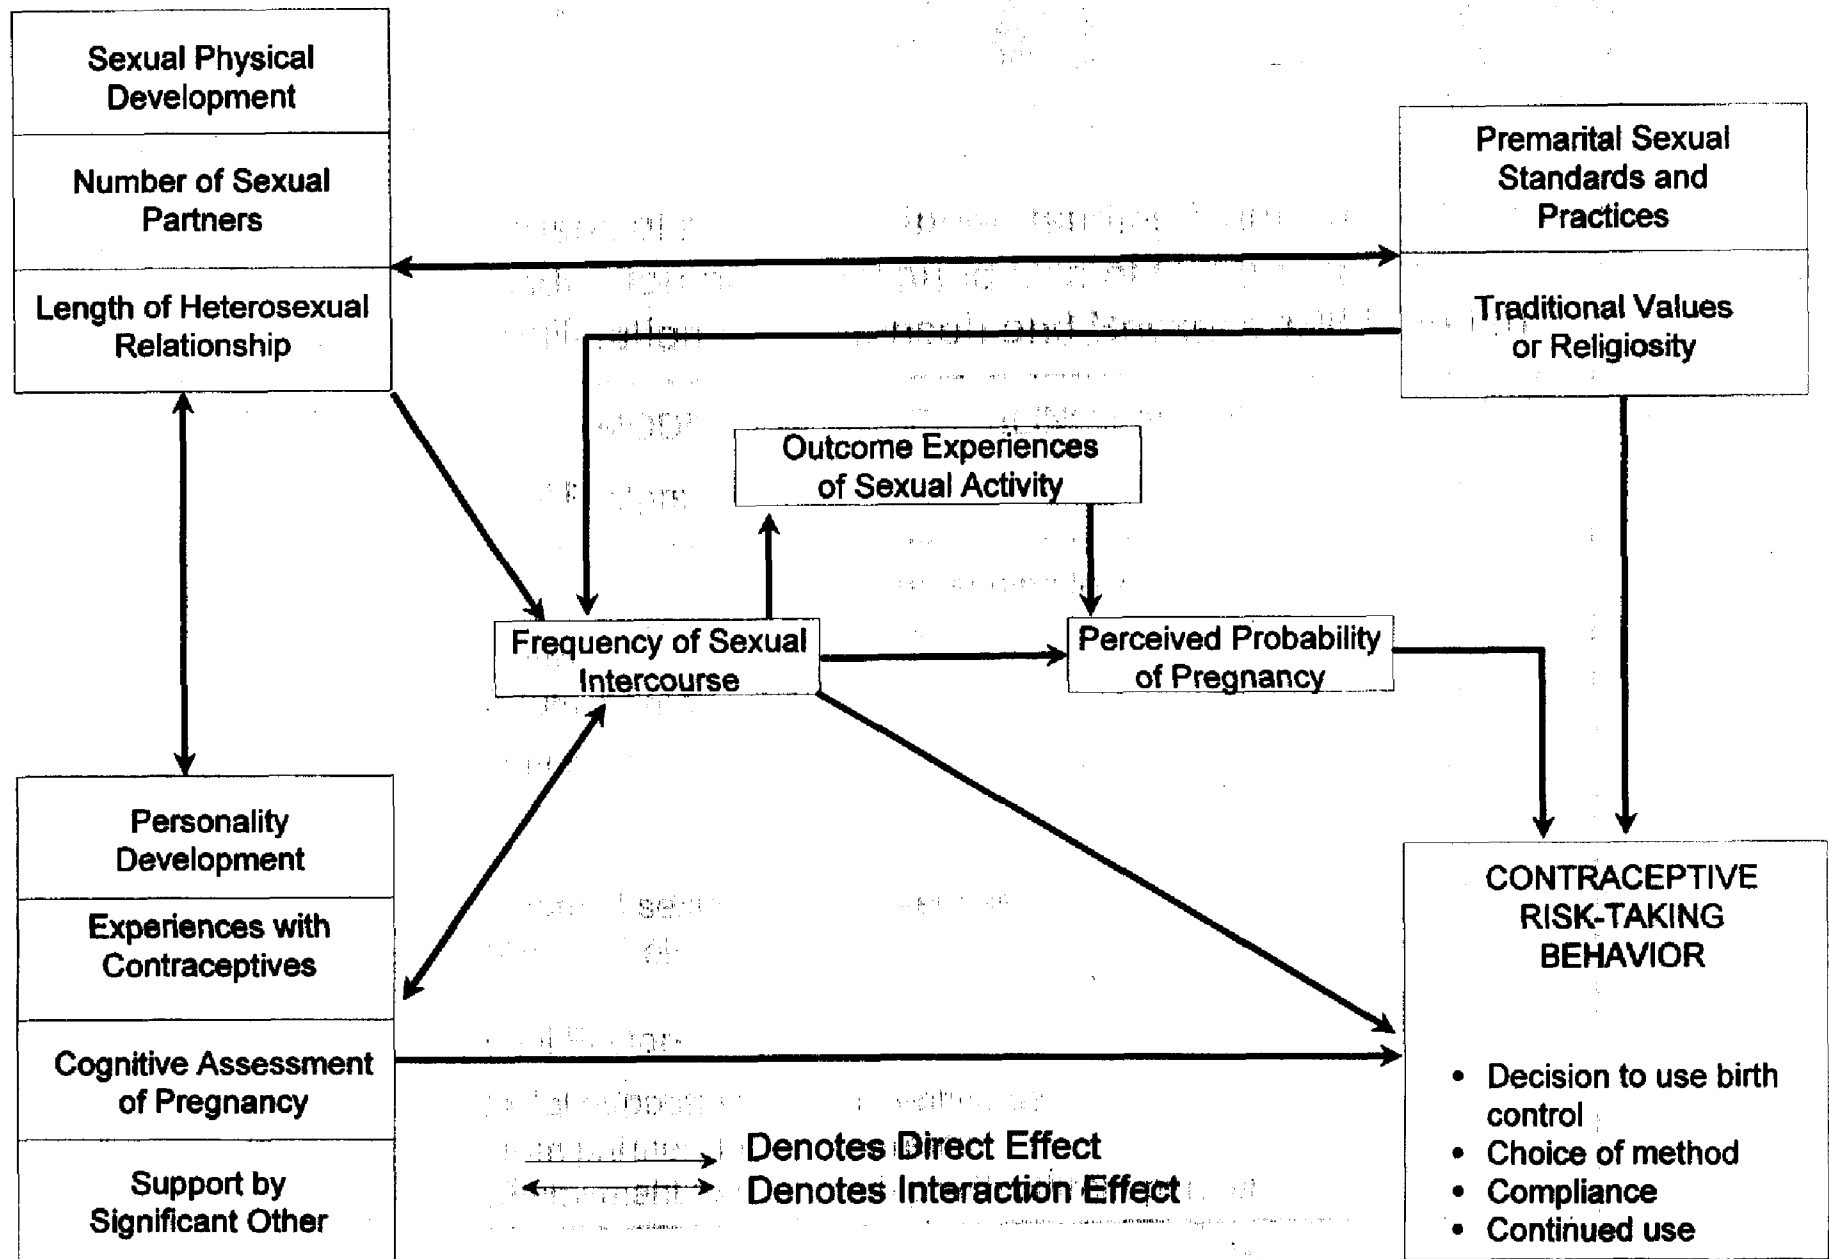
Sexual Physical Development

Number of Sexual Partners

Length of Heterosexual Relationship

Premarital Sexual Standards and Practices

Traditional Values or Religiosity

Outcome Experiences of Sexual Activity

Frequency of Sexual Intercourse

Perceived Probability of Pregnancy

Personality Development

Experiences with Contraceptives

Cognitive Assessment of Pregnancy

Support by Significant Other

CONTRACEPTIVE RISK-TAKING BEHAVIOR

- Decision to use birth control
- Choice of method
- Compliance
- Continued use

Denotes Direct Effect
Denotes Interaction Effect